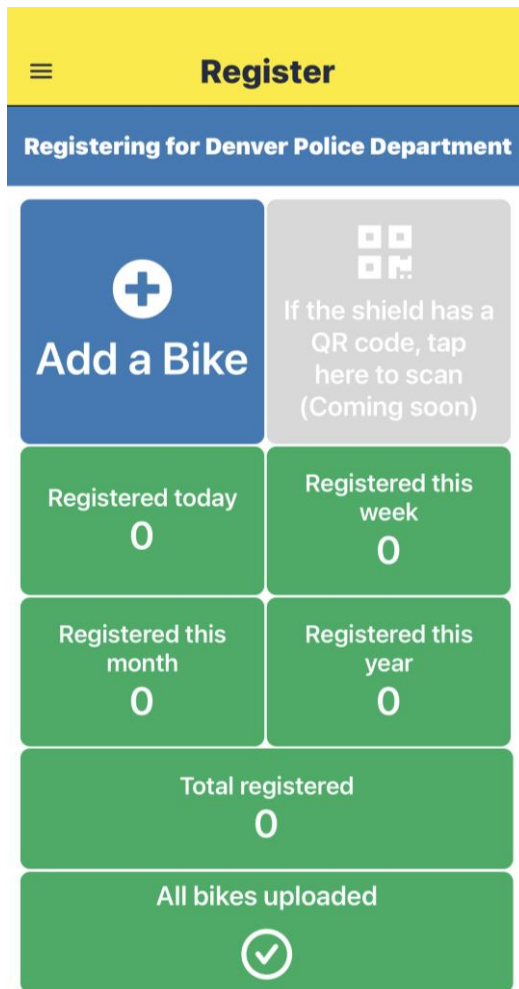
Register

Registering for Denver Police Department

Add a Bike

If the shield has a QR code, tap here to scan (Coming soon)

Registered today
0

Registered this week
0

Registered this month
0

Registered this year
0

Total registered
0

All bikes uploaded